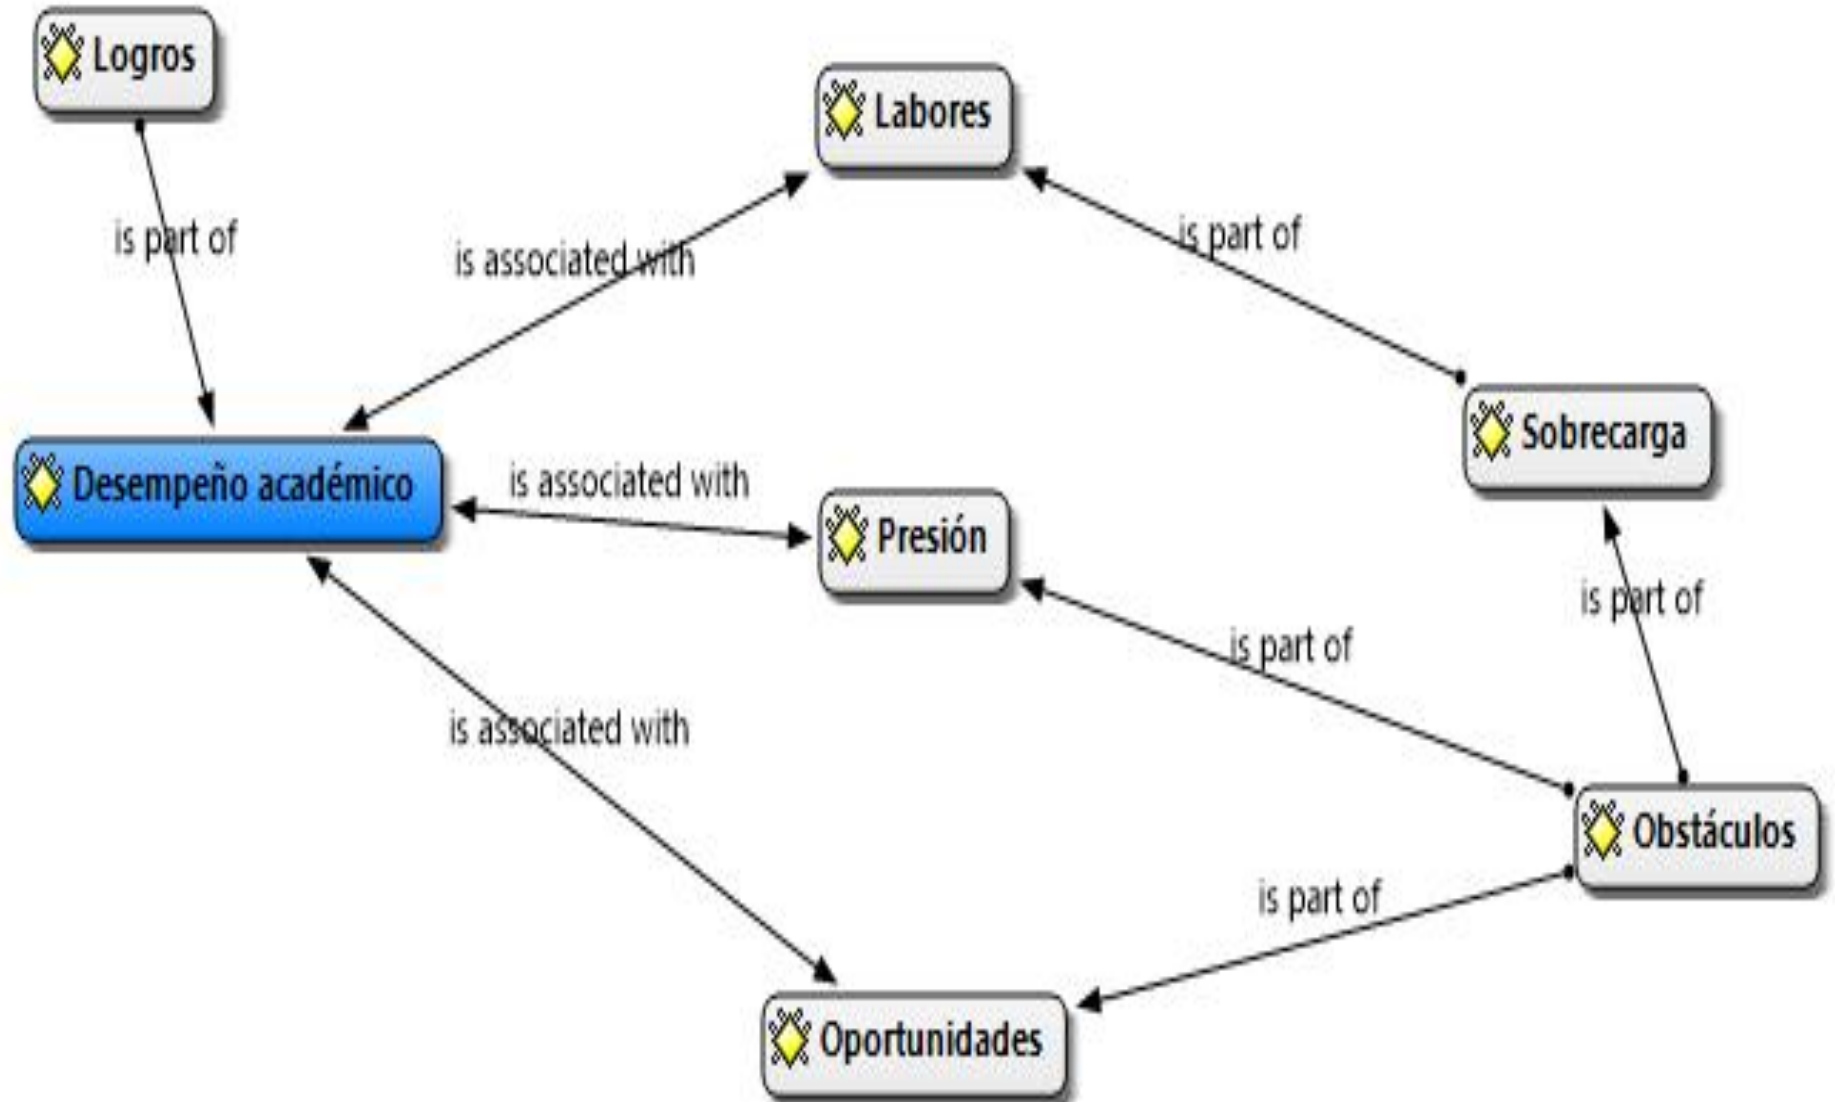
Logros

Labores

is part of

is associated with

is part of

Sobrecarga

Desempeño académico

is associated with

Presión

is part of

is part of

is associated with

Obstáculos

is part of

Oportunidades